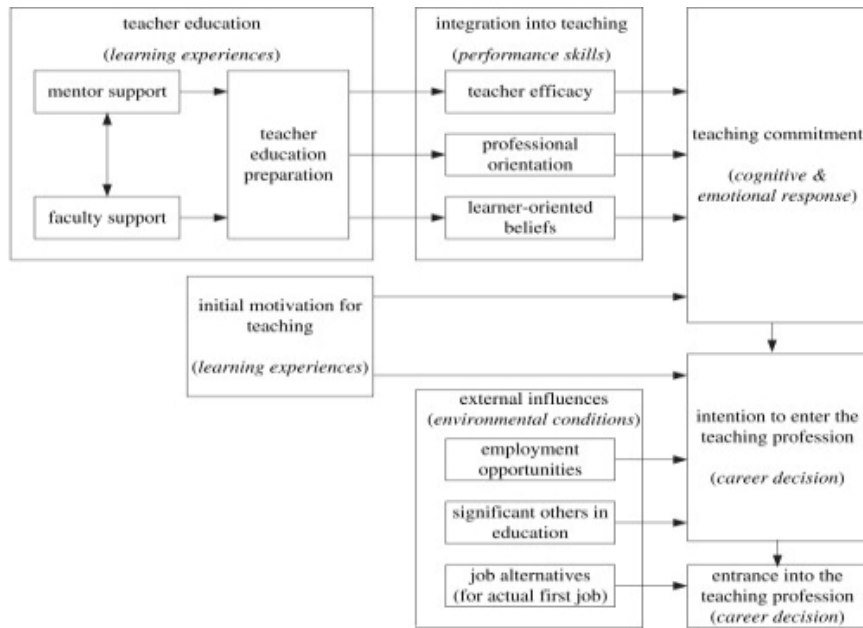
teacher education

(*learning experiences*)

mentor support

faculty support

teacher education preparation

integration into teaching

(*performance skills*)

teacher efficacy

professional orientation

learner-oriented beliefs

teaching commitment

(*cognitive & emotional response*)

initial motivation for teaching

(*learning experiences*)

external influences (*environmental conditions*)

employment opportunities

significant others in education

job alternatives (for actual first job)

intention to enter the teaching profession

(*career decision*)

entrance into the teaching profession (*career decision*)